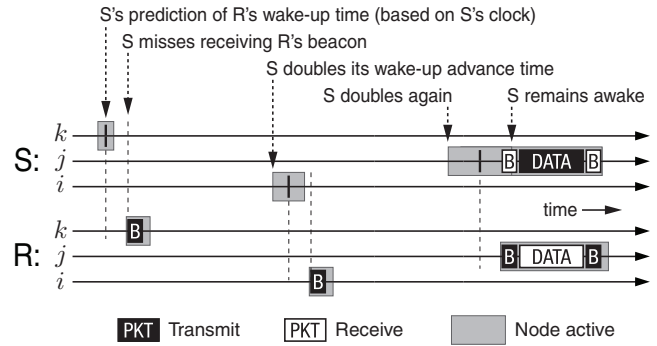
S's prediction of R's wake-up time (based on S's clock)

S misses receiving R's beacon

S doubles its wake-up advance time

S doubles again

S remains awake

S: $k$ $j$ $i$

B DATA B

time

R: $k$ $j$ $i$

B

B DATA B

B

PKT Transmit PKT Receive Node active